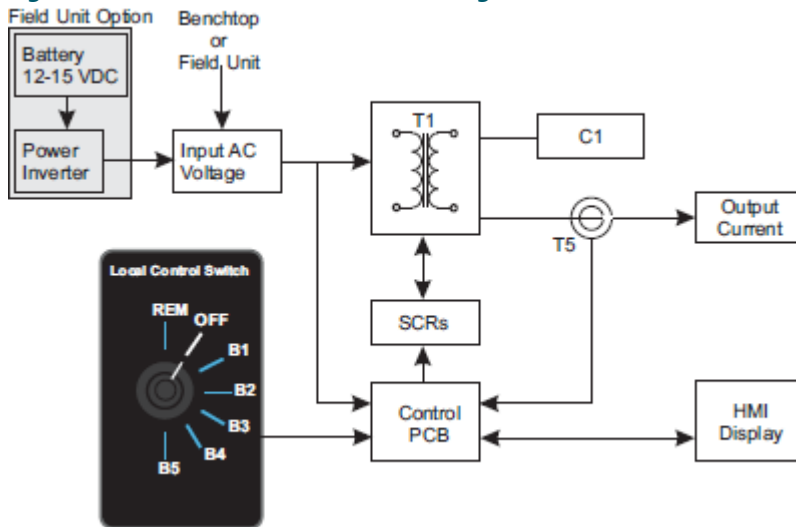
Field Unit Option

Battery 12-15 VDC

Power Inverter

Benchtop or Field Unit

Input AC Voltage

T1

C1

Output Current

T5

Local Control Switch

REM

OFF

B1

B2

B3

B4

B5

SCRs

Control PCB

HMI Display